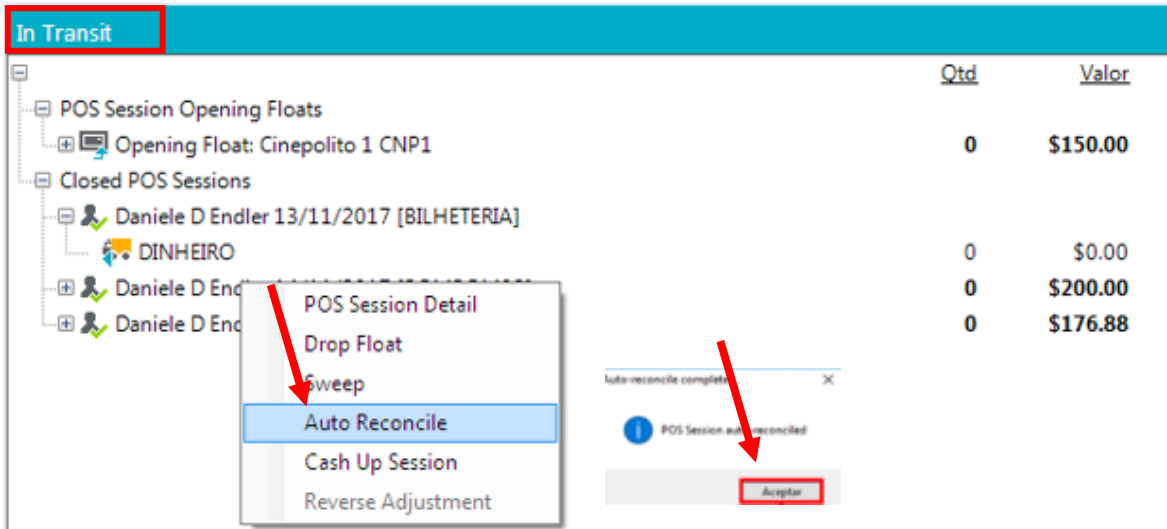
In Transit

Qtd Valor

POS Session Opening Floats

Opening Float: Cinepolito 1 CNP1 0 $150.00

Closed POS Sessions

Daniele D Endler 13/11/2017 [BILHETERIA]

DINHEIRO 0 $0.00

Daniele D End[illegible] 0 $200.00

Daniele D End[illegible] 0 $176.88

POS Session Detail
Drop Float
Sweep
Auto Reconcile
Cash Up Session
Reverse Adjustment

Auto-reconcile complete

POS Session auto reconciled

Aceptar